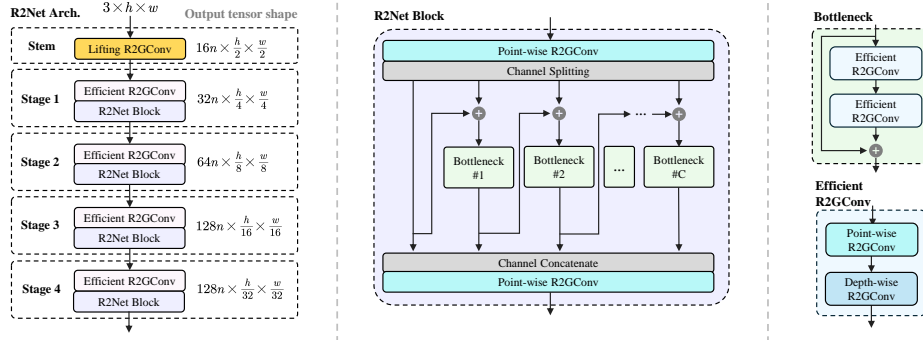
R2Net Arch.

$3 \times h \times w$

Output tensor shape

Stem

Lifting R2GConv

$16n \times \frac{h}{2} \times \frac{w}{2}$

Stage 1

Efficient R2GConv

R2Net Block

$32n \times \frac{h}{4} \times \frac{w}{4}$

Stage 2

Efficient R2GConv

R2Net Block

$64n \times \frac{h}{8} \times \frac{w}{8}$

Stage 3

Efficient R2GConv

R2Net Block

$128n \times \frac{h}{16} \times \frac{w}{16}$

Stage 4

Efficient R2GConv

R2Net Block

$128n \times \frac{h}{32} \times \frac{w}{32}$

R2Net Block

Point-wise R2GConv

Channel Splitting

Bottleneck #1

Bottleneck #2

...

Bottleneck #C

Channel Concatenate

Point-wise R2GConv

Bottleneck

Efficient R2GConv

Efficient R2GConv

Efficient R2GConv

Point-wise R2GConv

Depth-wise R2GConv